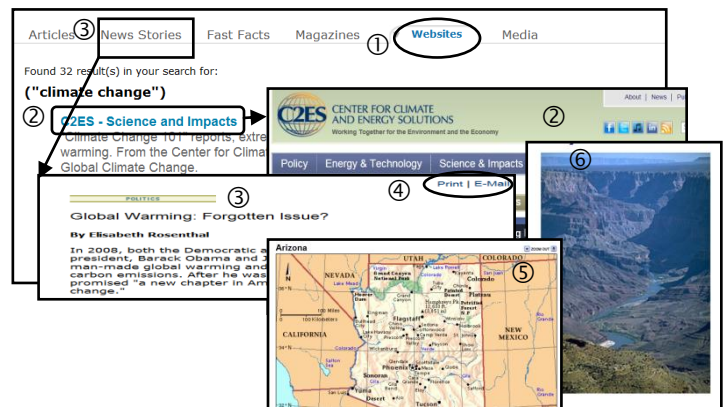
③ Articles News Stories Fast Facts Magazines ① Websites Media

Found 32 result(s) in your search for:

("climate change")

② C2ES - Science and Impacts

Climate Change 101" reports, extre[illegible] warming. From the Center for Clima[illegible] Global Climate Change.

C2ES CENTER FOR CLIMATE AND ENERGY SOLUTIONS
Working Together for the Environment and the Economy

About | News | Pa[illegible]

②

Policy Energy & Technology Science & Impacts

⑥

③ ④ Print | E-Mail

POLITICS

Global Warming: Forgotten Issue?

By Elisabeth Rosenthal

In 2008, both the Democratic a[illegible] president, Barack Obama and J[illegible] man-made global warming and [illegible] carbon emissions. After he was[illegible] promised "a new chapter in Am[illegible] change."

Arizona

⑤

NEVADA UTAH COLORADO CALIFORNIA NEW MEXICO Flagstaff Phoenix Tucson